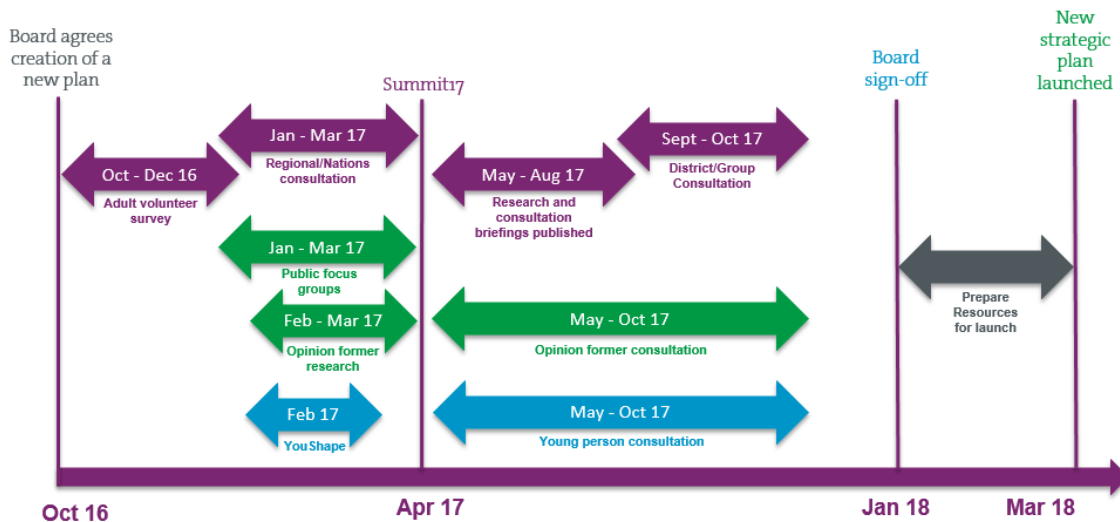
Board agrees creation of a new plan

Summit17

Board sign-off

New strategic plan launched

Jan - Mar 17
Regional/Nations consultation

Oct - Dec 16
Adult volunteer survey

May - Aug 17
Research and consultation briefings published

Sept - Oct 17
District/Group Consultation

Jan - Mar 17
Public focus groups

Feb - Mar 17
Opinion former research

May - Oct 17
Opinion former consultation

Prepare Resources for launch

Feb 17
YouShape

May - Oct 17
Young person consultation

Oct 16

Apr 17

Jan 18

Mar 18